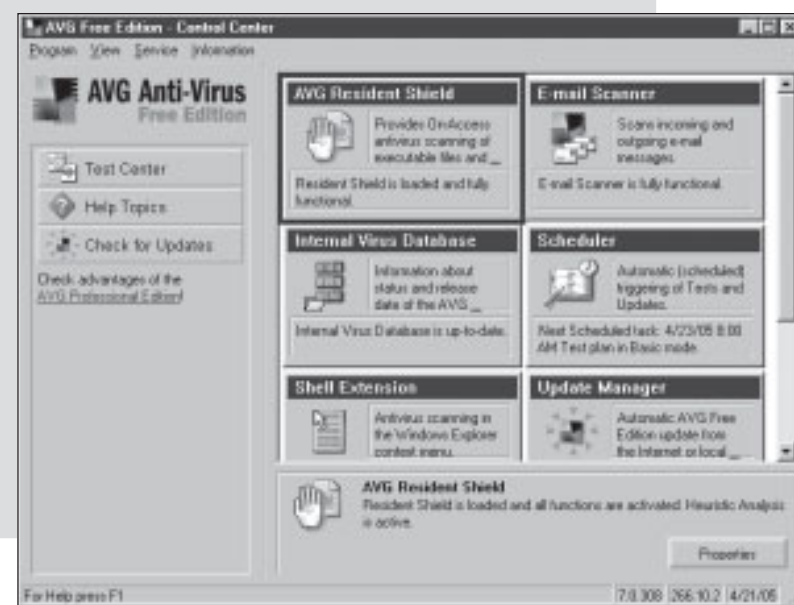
AVG Free Edition - Control Center

Program View Service Information

AVG Anti-Virus
Free Edition

Test Center

Help Topics

Check for Updates

Check advantages of the AVG Professional Edition!

AVG Resident Shield

Provides On-Access antivirus scanning of executable files and ...

Resident Shield is loaded and fully functional.

E-mail Scanner

Scans incoming and outgoing e-mail messages.

E-mail Scanner is fully functional.

Internal Virus Database

Information about status and release date of the AVG ...

Internal Virus Database is up-to-date.

Scheduler

Automatic (scheduled) triggering of Tests and Updates.

Next Scheduled task: 4/23/05 8:00 AM Test plan in Basic mode.

Shell Extension

Antivirus scanning in the Windows Explorer context menu.

Update Manager

Automatic AVG Free Edition update from the Internet or local ...

AVG Resident Shield

Resident Shield is loaded and all functions are activated. Heuristic Analysis is active.

Properties

For Help press F1

7.0.308 | 266.10.2 | 4/21/05